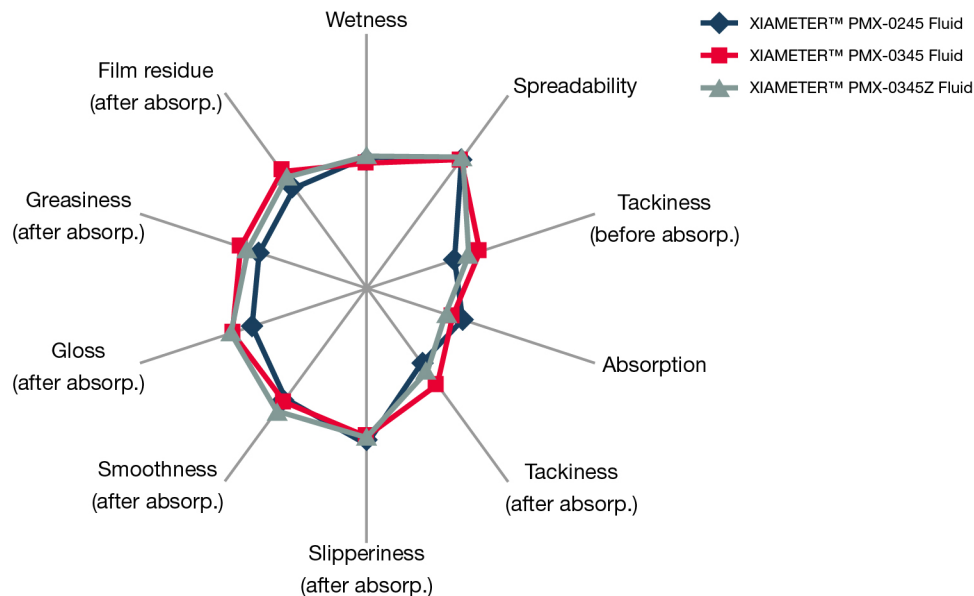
Wetness

XIAMETER™ PMX-0245 Fluid
XIAMETER™ PMX-0345 Fluid
XIAMETER™ PMX-0345Z Fluid

Film residue (after absorp.)

Spreadability

Greasiness (after absorp.)

Tackiness (before absorp.)

Absorption

Gloss (after absorp.)

Tackiness (after absorp.)

Smoothness (after absorp.)

Slipperiness (after absorp.)